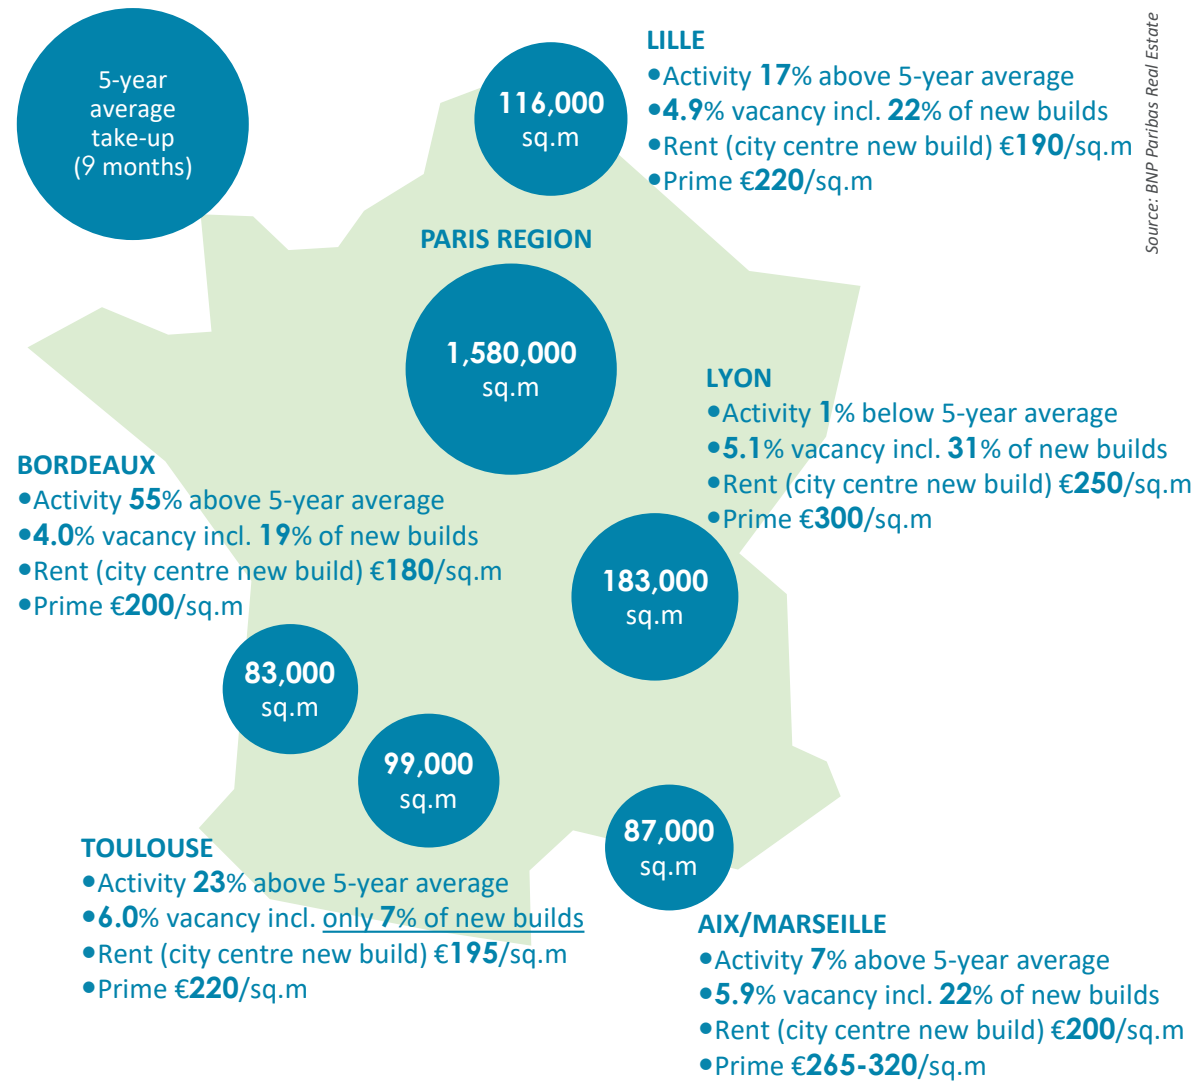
5-year average take-up (9 months)

LILLE
•Activity 17% above 5-year average
•4.9% vacancy incl. 22% of new builds
•Rent (city centre new build) €190/sq.m
•Prime €220/sq.m

116,000 sq.m

Source: BNP Paribas Real Estate

PARIS REGION

1,580,000 sq.m

LYON
•Activity 1% below 5-year average
•5.1% vacancy incl. 31% of new builds
•Rent (city centre new build) €250/sq.m
•Prime €300/sq.m

BORDEAUX
•Activity 55% above 5-year average
•4.0% vacancy incl. 19% of new builds
•Rent (city centre new build) €180/sq.m
•Prime €200/sq.m

183,000 sq.m

83,000 sq.m

99,000 sq.m

87,000 sq.m

TOULOUSE
•Activity 23% above 5-year average
•6.0% vacancy incl. only 7% of new builds
•Rent (city centre new build) €195/sq.m
•Prime €220/sq.m

AIX/MARSEILLE
•Activity 7% above 5-year average
•5.9% vacancy incl. 22% of new builds
•Rent (city centre new build) €200/sq.m
•Prime €265-320/sq.m